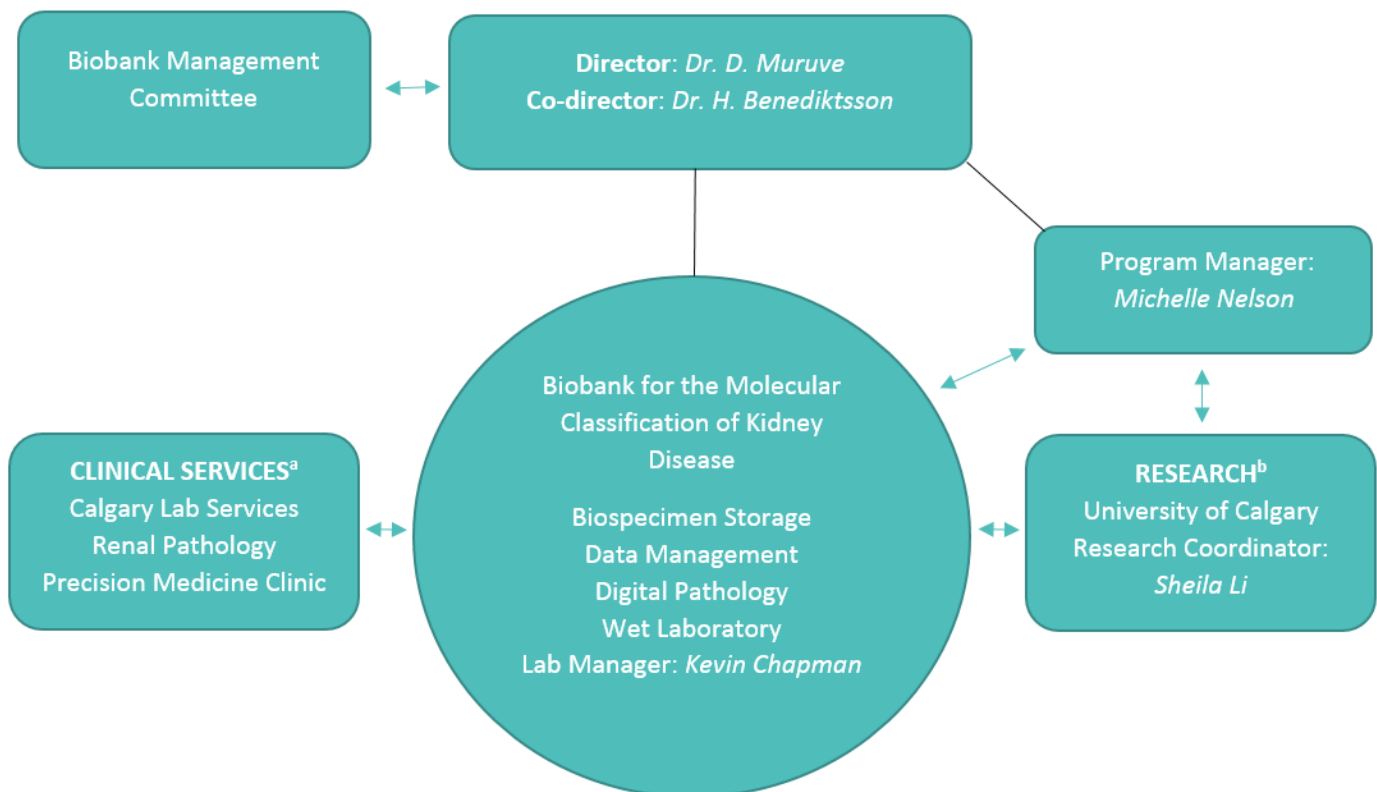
Biobank Management Committee

Director: Dr. D. Muruve
Co-director: Dr. H. Benediktsson

Program Manager: Michelle Nelson

Biobank for the Molecular Classification of Kidney Disease

Biospecimen Storage
Data Management
Digital Pathology
Wet Laboratory
Lab Manager: Kevin Chapman

CLINICAL SERVICES$^{a}$
Calgary Lab Services
Renal Pathology
Precision Medicine Clinic

RESEARCH$^{b}$
University of Calgary
Research Coordinator: Sheila Li